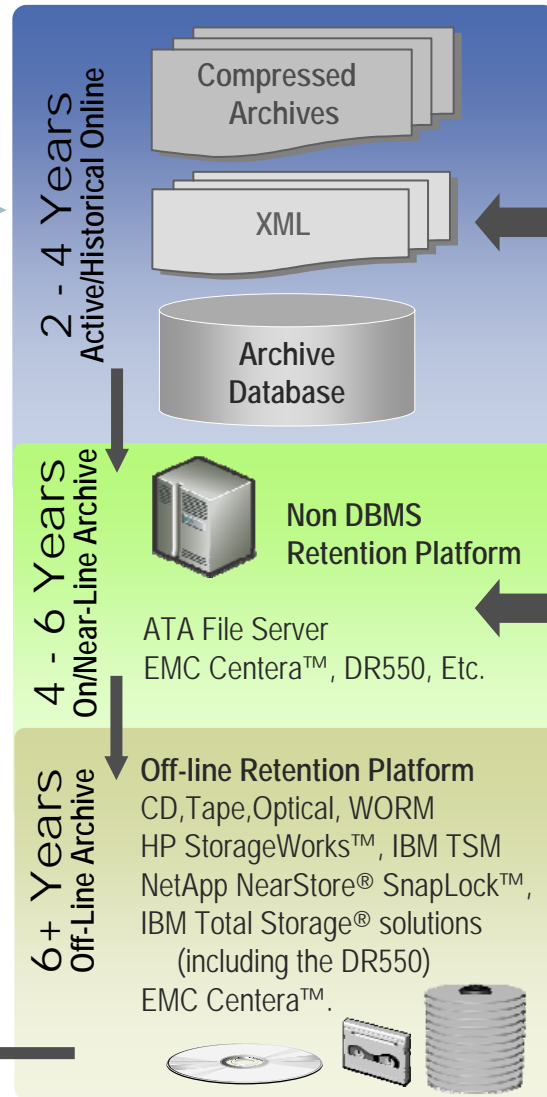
2 - 4 Years
Active/Historical Online

Compressed Archives

XML

Archive Database

4 - 6 Years
On/Near-Line Archive

Non DBMS Retention Platform

ATA File Server
EMC Centera™, DR550, Etc.

6+ Years
Off-Line Archive

Off-line Retention Platform
CD,Tape,Optical, WORM
HP StorageWorks™, IBM TSM
NetApp NearStore® SnapLock™,
IBM Total Storage® solutions (including the DR550)
EMC Centera™.